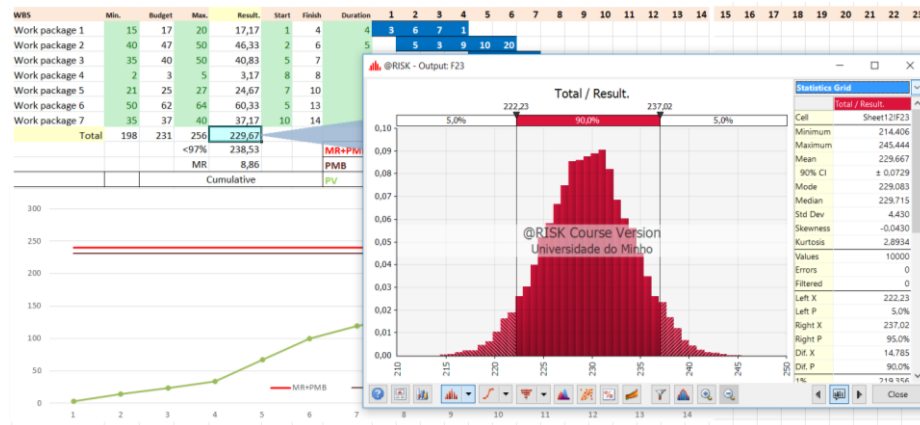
| WBS | Min. | Budget | Max. | Result. | Start | Finish | Duration | 1 | 2 | 3 | 4 | 5 | 6 | 7 | 8 | 9 | 10 | 11 | 12 | 13 | 14 | 15 | 16 | 17 | 18 | 19 | 20 | 21 | 22 |
|---|---|---|---|---|---|---|---|---|---|---|---|---|---|---|---|---|---|---|---|---|---|---|---|---|---|---|---|---|---|
| Work package 1 | 15 | 17 | 20 | 17,17 | 1 | 4 | 4 | 3 | 6 | 7 | 1 | | | | | | | | | | | | | | | | | | |
| Work package 2 | 40 | 47 | 50 | 46,33 | 2 | 6 | 5 | | 5 | 3 | 9 | 10 | 20 | | | | | | | | | | | | | | | | |
| Work package 3 | 35 | 40 | 50 | 40,83 | 5 | 7 | | | | | | | | | | | | | | | | | | | | | | | |
| Work package 4 | 2 | 3 | 5 | 3,17 | 8 | 8 | | | | | | | | | | | | | | | | | | | | | | | |
| Work package 5 | 21 | 25 | 27 | 24,67 | 7 | 10 | | | | | | | | | | | | | | | | | | | | | | | |
| Work package 6 | 50 | 62 | 64 | 60,33 | 5 | 13 | | | | | | | | | | | | | | | | | | | | | | | |
| Work package 7 | 35 | 37 | 40 | 37,17 | 10 | 14 | | | | | | | | | | | | | | | | | | | | | | | |
| Total | 198 | 231 | 256 | 229,67 | | | | | | | | | | | | | | | | | | | | | | | | | |
| | | | <97% | 238,53 | | | MR+PMB | | | | | | | | | | | | | | | | | | | | | | |
| | | | MR | 8,86 | | | PMB | | | | | | | | | | | | | | | | | | | | | | |
| | | Cumulative | | | | | PV | | | | | | | | | | | | | | | | | | | | | | |

300
250
200
150
100
50
0
1 2 3 4 5 6 7 8 9 10 11 12 13 14
MR+PMB

@RISK - Output: F23

Total / Result.

222,23 237,02
5,0% 90,0% 5,0%

0,10 0,09 0,08 0,07 0,06 0,05 0,04 0,03 0,02 0,01 0,00
210 215 220 225 230 235 240 245 250

@RISK Course Version
Universidade do Minho

Statistics Grid

| | Total / Result. |
|---|---|
| Cell | Sheet1!F23 |
| Minimum | 214,406 |
| Maximum | 245,444 |
| Mean | 229,667 |
| 90% CI | ± 0,0729 |
| Mode | 229,083 |
| Median | 229,715 |
| Std Dev | 4,430 |
| Skewness | -0,0430 |
| Kurtosis | 2,8934 |
| Values | 10000 |
| Errors | 0 |
| Filtered | 0 |
| Left X | 222,23 |
| Left P | 5,0% |
| Right X | 237,02 |
| Right P | 95,0% |
| Dif. X | 14,785 |
| Dif. P | 90,0% |
| 1% | 219,356 |

Close